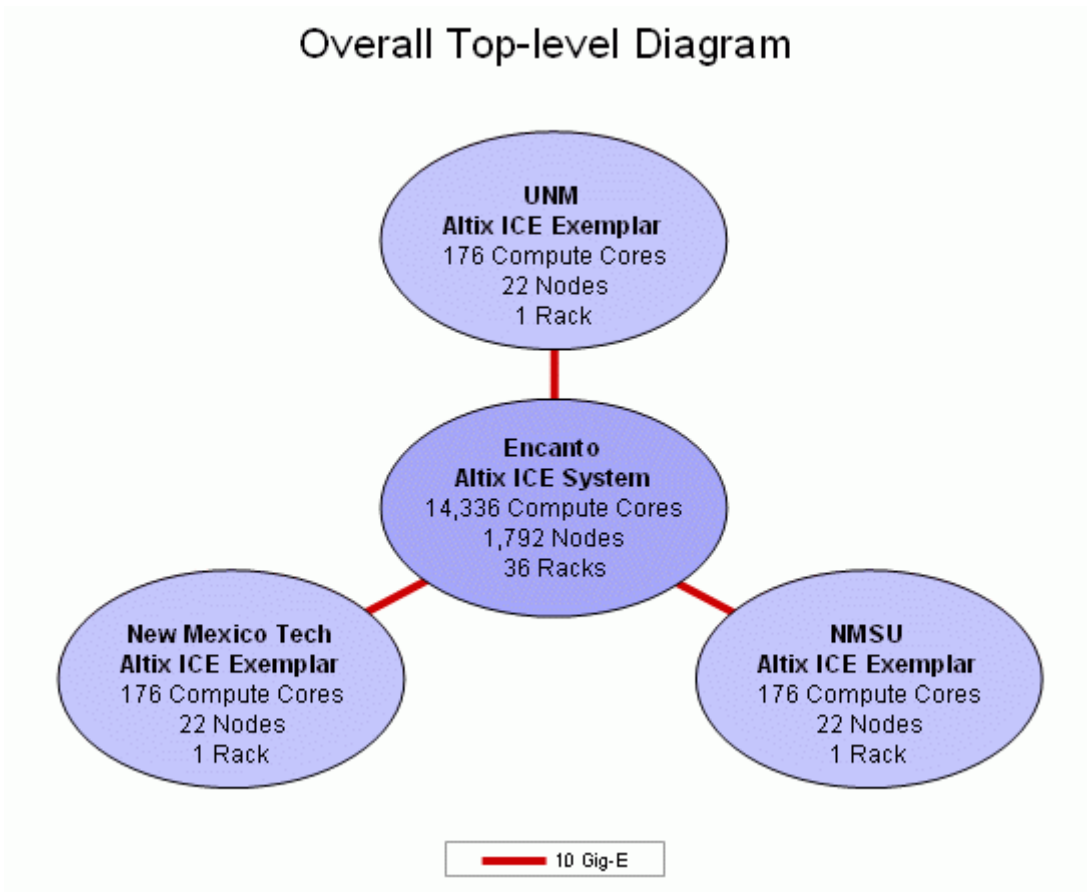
Overall Top-level Diagram

UNM
Altix ICE Exemplar
176 Compute Cores
22 Nodes
1 Rack

Encanto
Altix ICE System
14,336 Compute Cores
1,792 Nodes
36 Racks

New Mexico Tech
Altix ICE Exemplar
176 Compute Cores
22 Nodes
1 Rack

NMSU
Altix ICE Exemplar
176 Compute Cores
22 Nodes
1 Rack

10 Gig-E